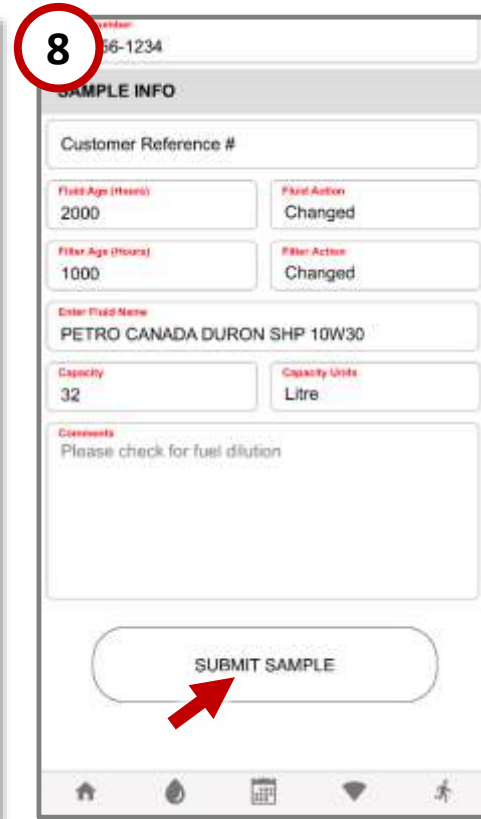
8

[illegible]umber
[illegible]56-1234

SAMPLE INFO

Customer Reference #

Fluid Age (Hours)
2000

Fluid Action
Changed

Filter Age (Hours)
1000

Filter Action
Changed

Enter Fluid Name
PETRO CANADA DURON SHP 10W30

Capacity
32

Capacity Units
Litre

Comments
Please check for fuel dilution

SUBMIT SAMPLE